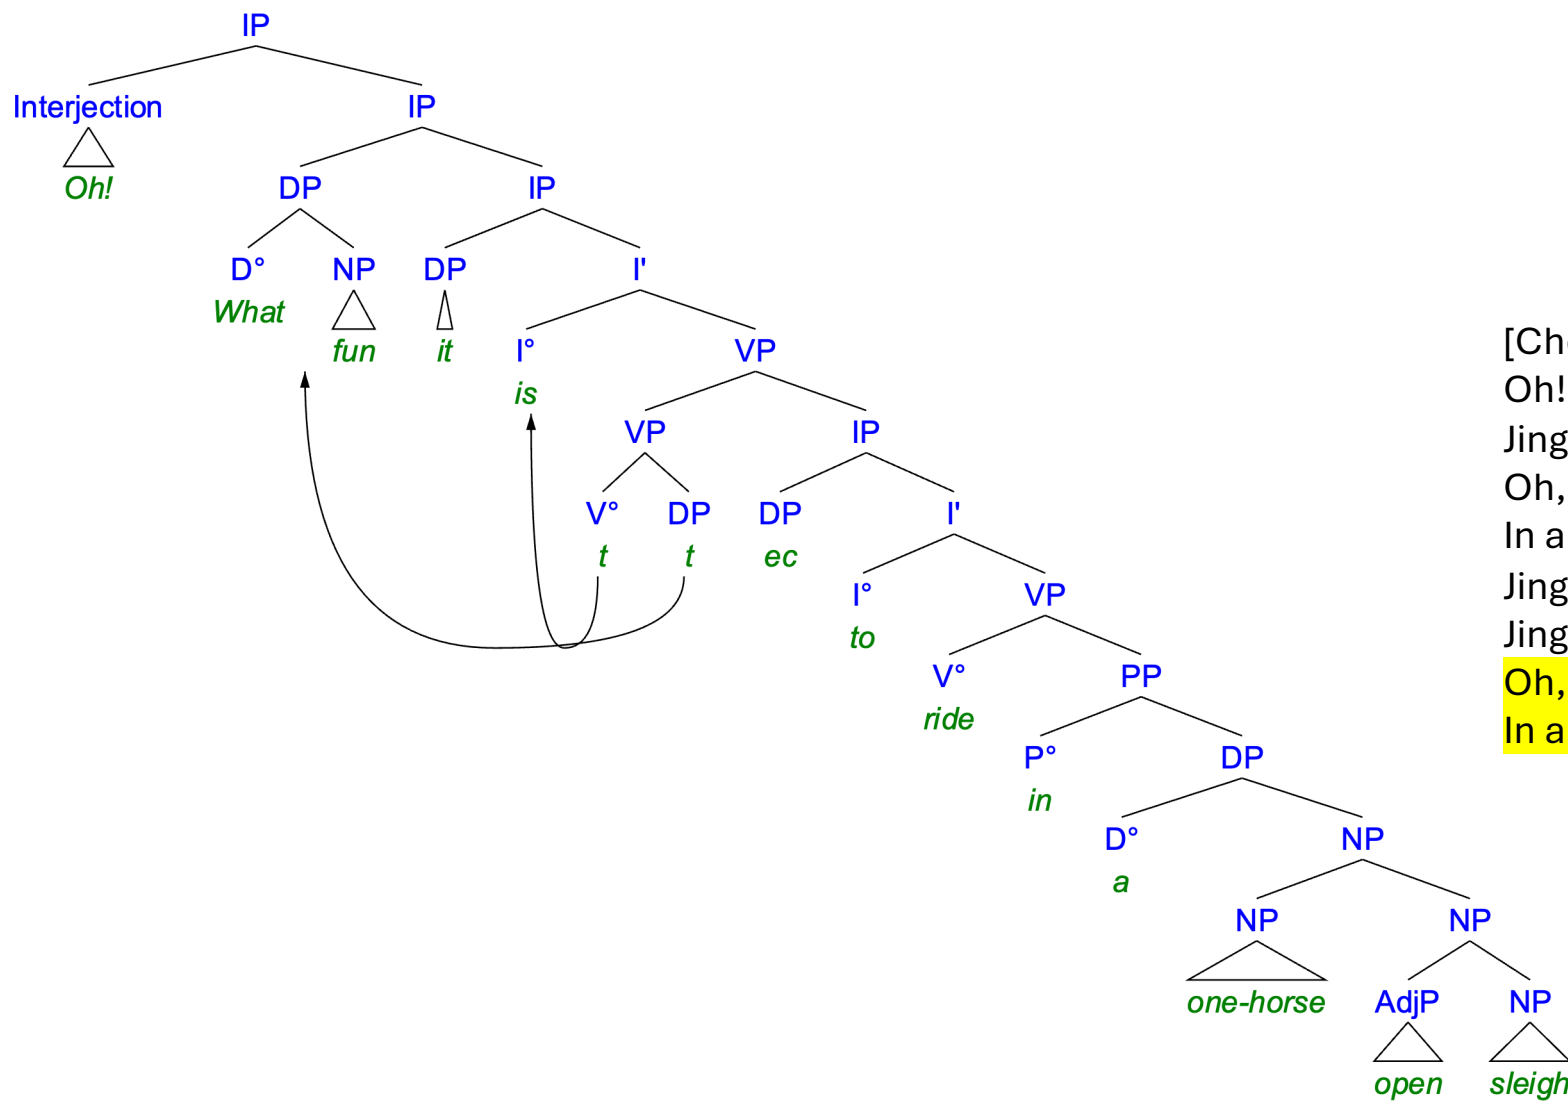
IP

Interjection

Oh!

IP

DP

D°

What

NP

fun

IP

DP

it

I'

I°

is

VP

VP

V°

t

DP

t

IP

DP

ec

I'

I°

to

VP

V°

ride

PP

P°

in

DP

D°

a

NP

NP

one-horse

NP

AdjP

open

NP

sleigh

[Ch
Oh!
Jing
Oh,
In a
Jing
Jing
Oh,
In a